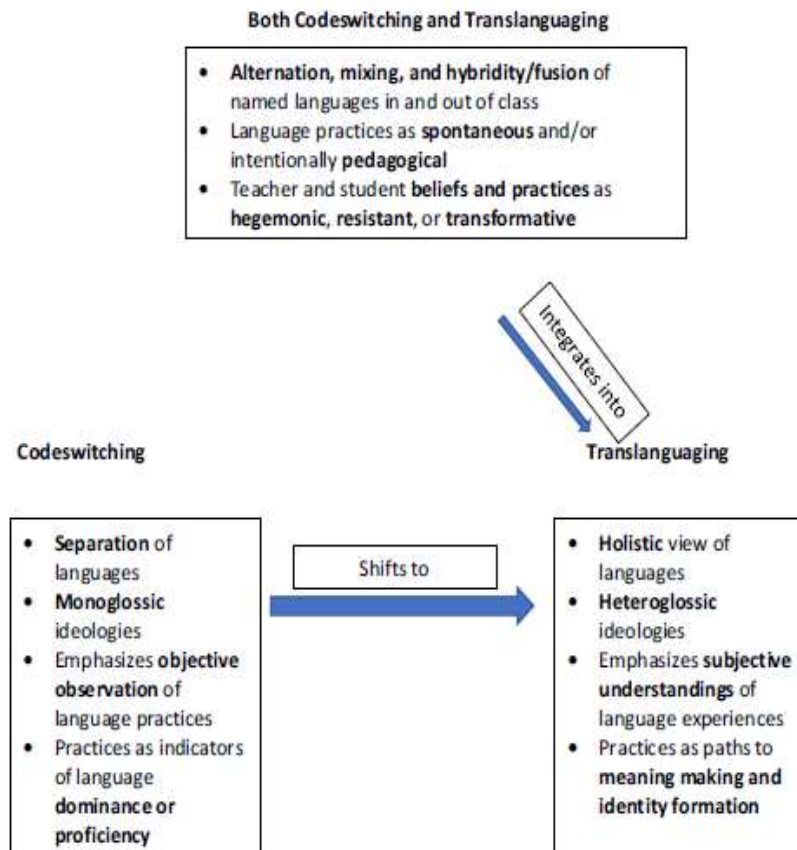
Both Codeswitching and Translanguaging

- Alternation, mixing, and hybridity/fusion of named languages in and out of class
- Language practices as spontaneous and/or intentionally pedagogical
- Teacher and student beliefs and practices as hegemonic, resistant, or transformative

Integrates into

Codeswitching

Translanguaging

- Separation of languages
- Monoglossic ideologies
- Emphasizes objective observation of language practices
- Practices as indicators of language dominance or proficiency

Shifts to

- Holistic view of languages
- Heteroglossic ideologies
- Emphasizes subjective understandings of language experiences
- Practices as paths to meaning making and identity formation